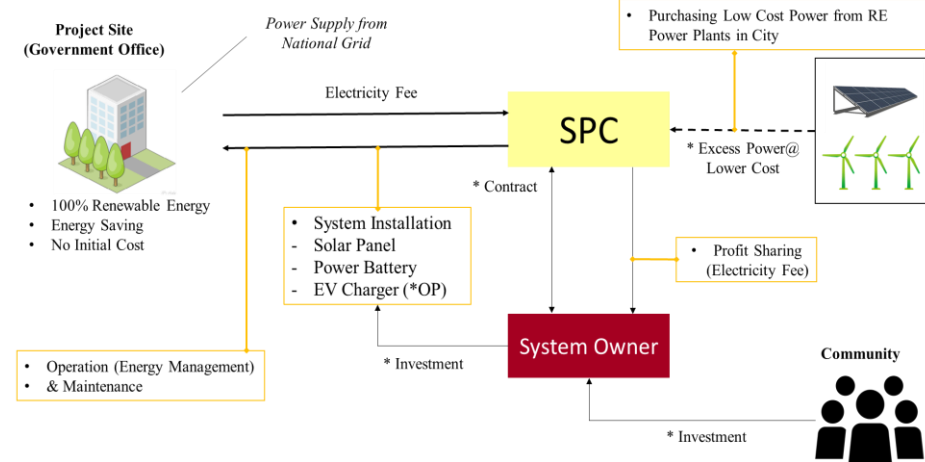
Project Site
(Government Office)

Power Supply from
National Grid

• Purchasing Low Cost Power from RE Power Plants in City

Electricity Fee

SPC

* Excess Power@
Lower Cost

• 100% Renewable Energy
• Energy Saving
• No Initial Cost

* Contract

• System Installation
- Solar Panel
- Power Battery
- EV Charger (*OP)

• Profit Sharing
(Electricity Fee)

• Operation (Energy Management)
• & Maintenance

* Investment

System Owner

Community

* Investment